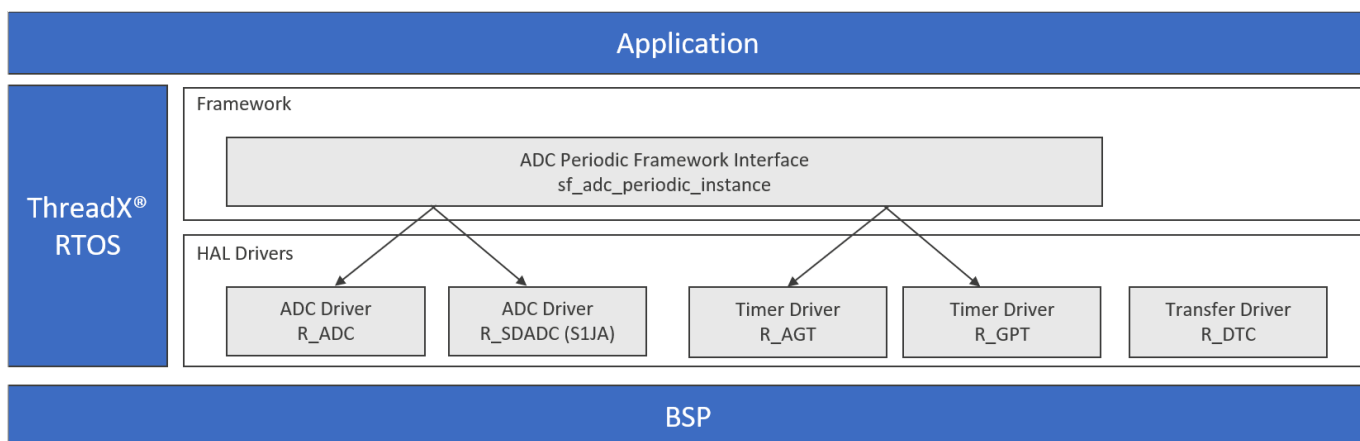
Application

ThreadX®
RTOS

Framework

ADC Periodic Framework Interface
sf_adc_periodic_instance

HAL Drivers

ADC Driver
R_ADC

ADC Driver
R_SDADC (S1JA)

Timer Driver
R_AGT

Timer Driver
R_GPT

Transfer Driver
R_DTC

BSP